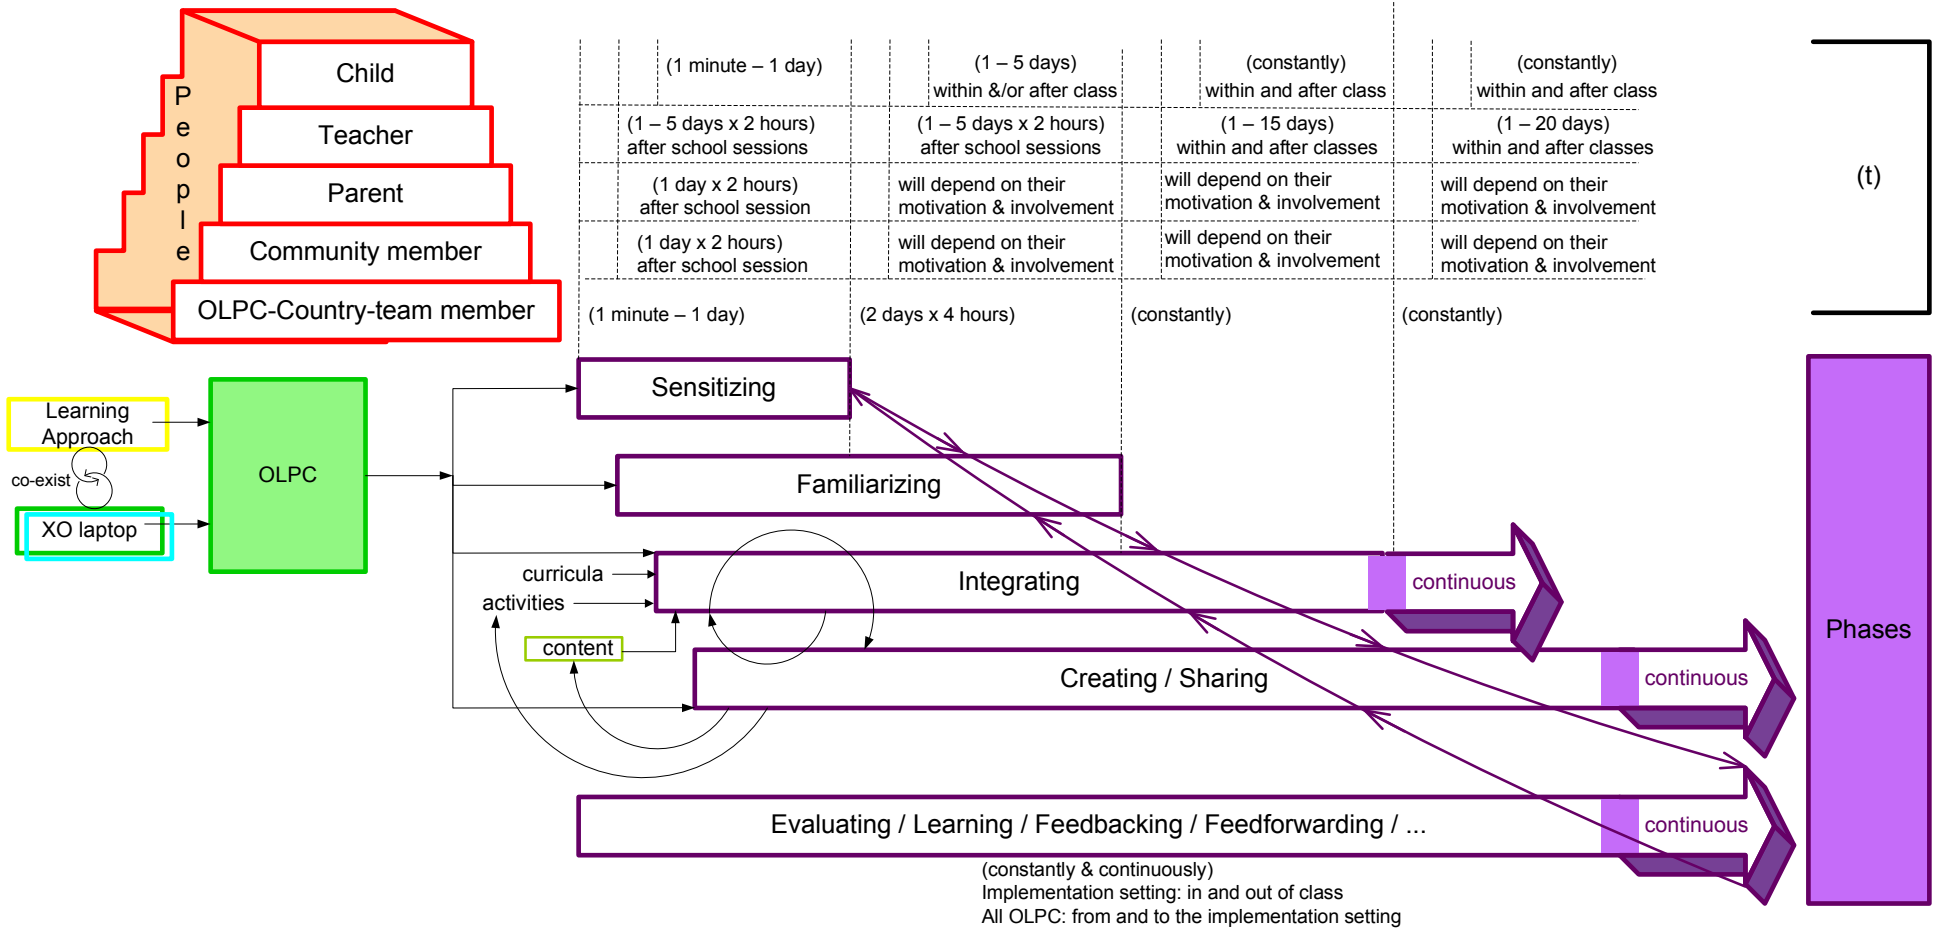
People

Child
Teacher
Parent
Community member
OLPC-Country-team member

| (1 minute – 1 day) | (1 – 5 days) within &/or after class | (constantly) within and after class | (constantly) within and after class |
|---|---|---|---|
| (1 – 5 days x 2 hours) after school sessions | (1 – 5 days x 2 hours) after school sessions | (1 – 15 days) within and after classes | (1 – 20 days) within and after classes |
| (1 day x 2 hours) after school session | will depend on their motivation & involvement | will depend on their motivation & involvement | will depend on their motivation & involvement |
| (1 day x 2 hours) after school session | will depend on their motivation & involvement | will depend on their motivation & involvement | will depend on their motivation & involvement |
| (1 minute – 1 day) | (2 days x 4 hours) | (constantly) | (constantly) |

(t)

Learning Approach
co-exist
XO laptop
OLPC

Sensitizing
Familiarizing
curricula
activities
content
Integrating
continuous
Creating / Sharing
continuous
Evaluating / Learning / Feedbacking / Feedforwarding / ...
continuous
Phases

(constantly & continuously)
Implementation setting: in and out of class
All OLPC: from and to the implementation setting